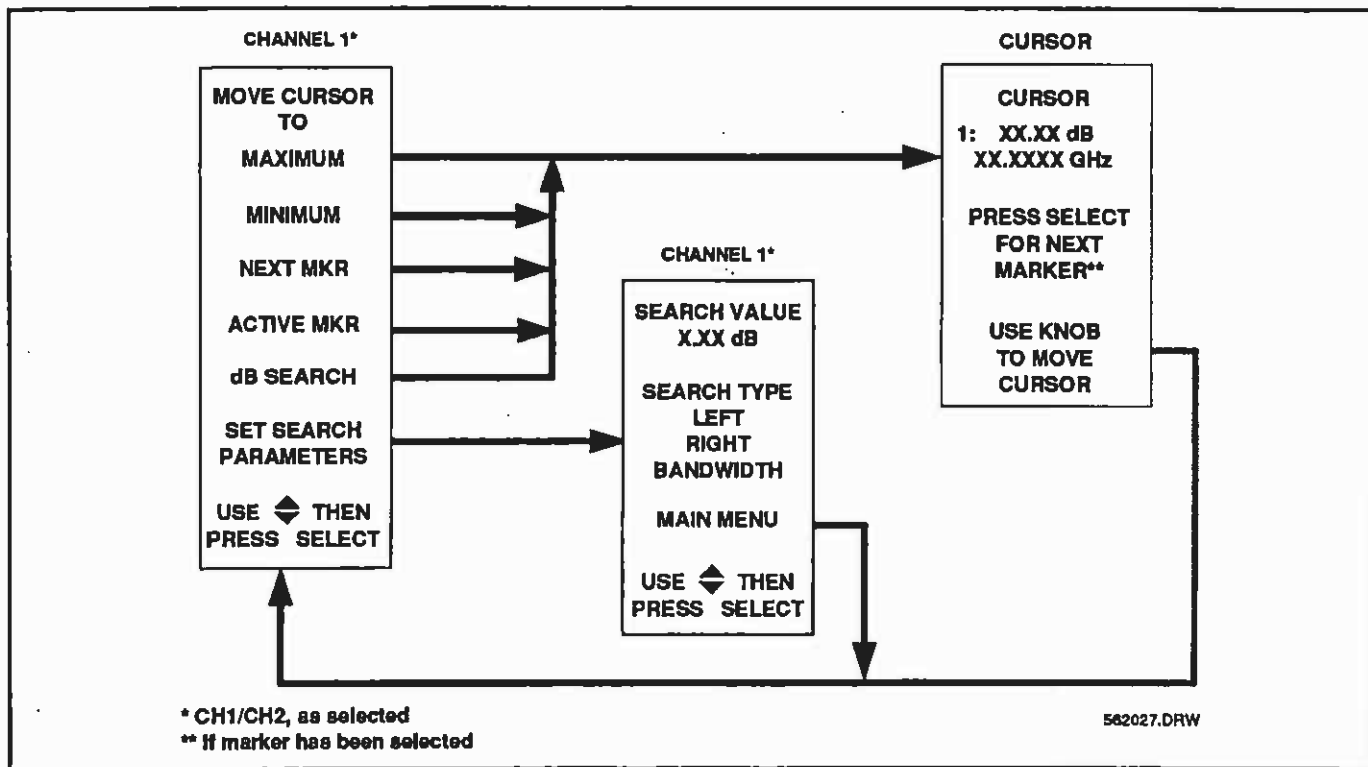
CHANNEL 1*

MOVE CURSOR TO
MAXIMUM
MINIMUM
NEXT MKR
ACTIVE MKR
dB SEARCH
SET SEARCH PARAMETERS

USE ⬍ THEN PRESS SELECT

CHANNEL 1*

SEARCH VALUE X.XX dB

SEARCH TYPE
LEFT
RIGHT
BANDWIDTH

MAIN MENU

USE ⬍ THEN PRESS SELECT

CURSOR

CURSOR
1: XX.XX dB
XX.XXXX GHz

PRESS SELECT FOR NEXT MARKER**

USE KNOB TO MOVE CURSOR

* CH1/CH2, as selected
** If marker has been selected

562027.DRW